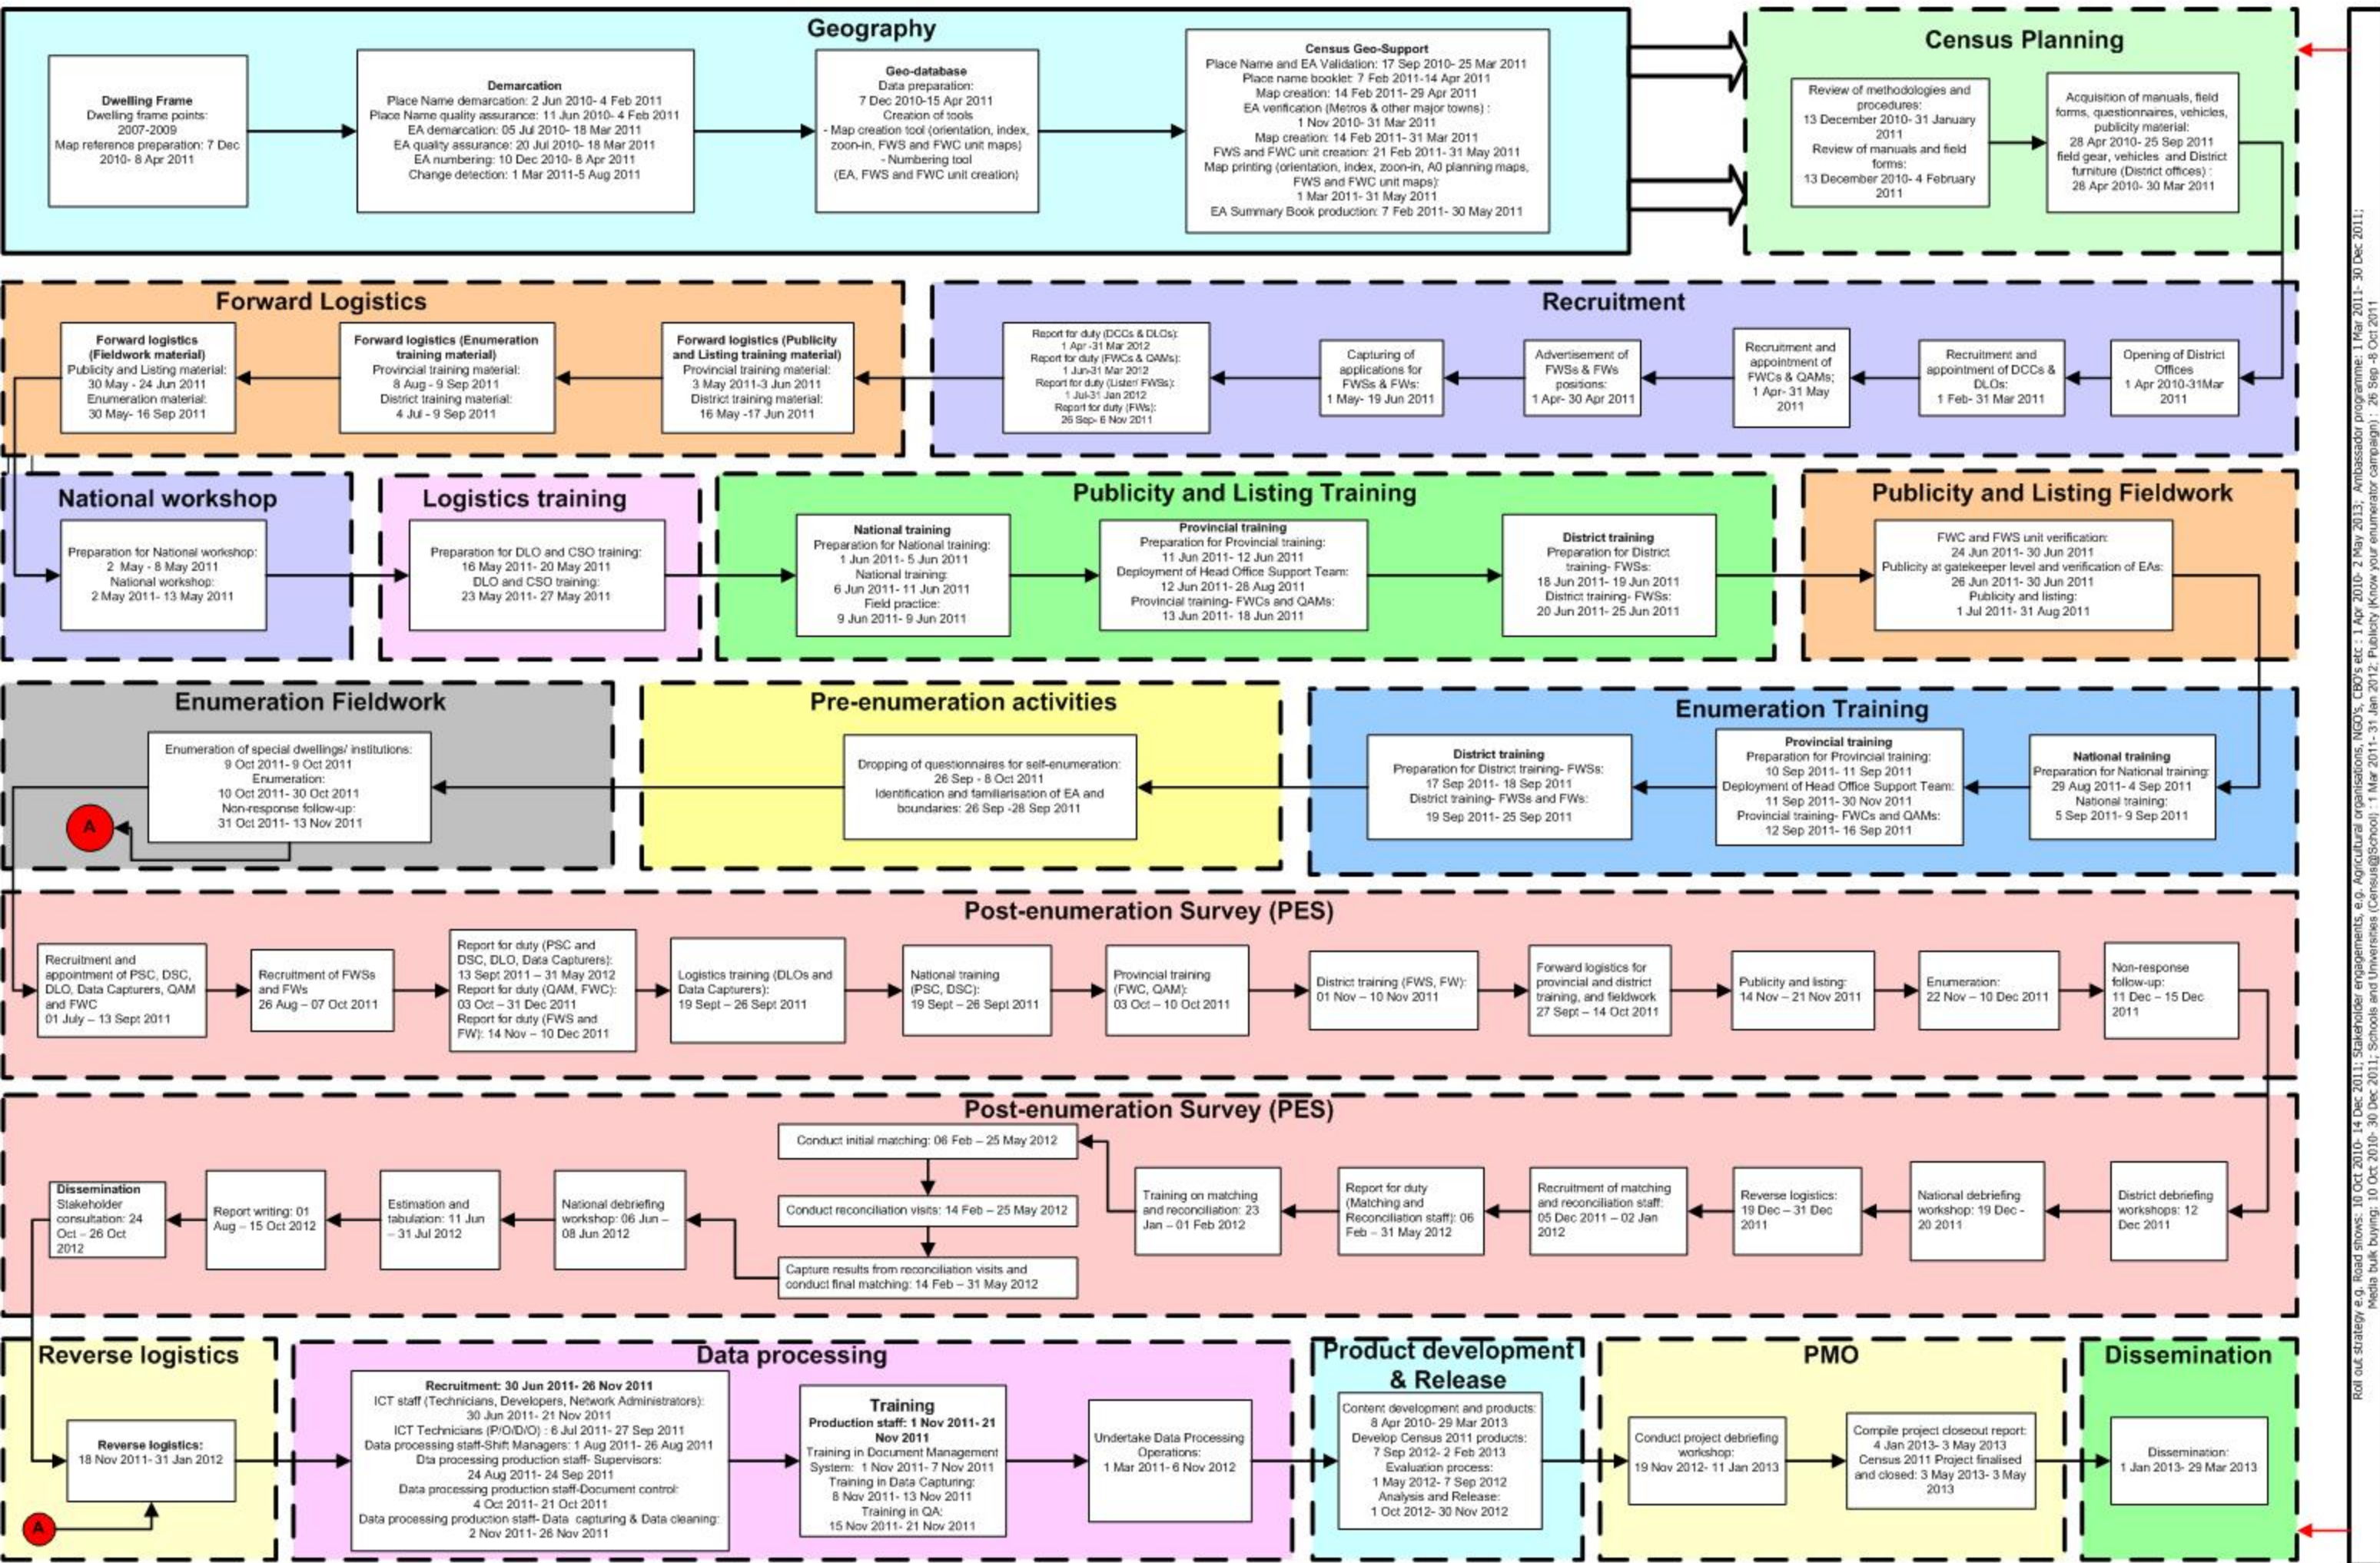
Geography

Dwelling Frame
Dwelling frame points: 2007-2009
Map reference preparation: 7 Dec 2010- 8 Apr 2011

Demarcation
Place Name demarcation: 2 Jun 2010- 4 Feb 2011
Place Name quality assurance: 11 Jun 2010- 4 Feb 2011
EA demarcation: 05 Jul 2010- 18 Mar 2011
EA quality assurance: 20 Jul 2010- 18 Mar 2011
EA numbering: 10 Dec 2010- 8 Apr 2011
Change detection: 1 Mar 2011-5 Aug 2011

Geo-database
Data preparation: 7 Dec 2010-15 Apr 2011
Creation of tools
- Map creation tool (orientation, index, zoon-in, FWS and FWC unit maps)
- Numbering tool (EA, FWS and FWC unit creation)

Census Geo-Support
Place Name and EA Validation: 17 Sep 2010- 25 Mar 2011
Place name booklet: 7 Feb 2011-14 Apr 2011
Map creation: 14 Feb 2011- 29 Apr 2011
EA verification (Metros & other major towns) : 1 Nov 2010- 31 Mar 2011
Map creation: 14 Feb 2011- 31 Mar 2011
FWS and FWC unit creation: 21 Feb 2011- 31 May 2011
Map printing (orientation, index, zoon-in, A0 planning maps, FWS and FWC unit maps): 1 Mar 2011- 31 May 2011
EA Summary Book production: 7 Feb 2011- 30 May 2011

Census Planning

Review of methodologies and procedures: 13 December 2010- 31 January 2011
Review of manuals and field forms: 13 December 2010- 4 February 2011

Acquisition of manuals, field forms, questionnaires, vehicles, publicity material: 28 Apr 2010- 25 Sep 2011
field gear, vehicles and District furniture (District offices) : 28 Apr 2010- 30 Mar 2011

Forward Logistics

Forward logistics (Fieldwork material)
Publicity and Listing material: 30 May - 24 Jun 2011
Enumeration material: 30 May- 16 Sep 2011

Forward logistics (Enumeration training material)
Provincial training material: 8 Aug - 9 Sep 2011
District training material: 4 Jul - 9 Sep 2011

Forward logistics (Publicity and Listing training material)
Provincial training material: 3 May 2011-3 Jun 2011
District training material: 16 May -17 Jun 2011

Recruitment

Report for duty (DCCs & DLOs): 1 Apr -31 Mar 2012
Report for duty (FWCs & QAMs): 1 Jun-31 Mar 2012
Report for duty (Lister/ FWSs): 1 Jul-31 Jan 2012
Report for duty (FWs): 26 Sep- 6 Nov 2011

Capturing of applications for FWSs & FWs: 1 May- 19 Jun 2011

Advertisement of FWSs & FWs positions: 1 Apr- 30 Apr 2011

Recruitment and appointment of FWCs & QAMs; 1 Apr- 31 May 2011

Recruitment and appointment of DCCs & DLOs: 1 Feb- 31 Mar 2011

Opening of District Offices
1 Apr 2010-31Mar 2011

National workshop

Preparation for National workshop: 2 May - 8 May 2011
National workshop: 2 May 2011- 13 May 2011

Logistics training

Preparation for DLO and CSO training: 16 May 2011- 20 May 2011
DLO and CSO training: 23 May 2011- 27 May 2011

Publicity and Listing Training

National training
Preparation for National training: 1 Jun 2011- 5 Jun 2011
National training: 6 Jun 2011- 11 Jun 2011
Field practice: 9 Jun 2011- 9 Jun 2011

Provincial training
Preparation for Provincial training: 11 Jun 2011- 12 Jun 2011
Deployment of Head Office Support Team: 12 Jun 2011- 28 Aug 2011
Provincial training- FWCs and QAMs: 13 Jun 2011- 18 Jun 2011

District training
Preparation for District training- FWSs: 18 Jun 2011- 19 Jun 2011
District training- FWSs: 20 Jun 2011- 25 Jun 2011

Publicity and Listing Fieldwork

FWC and FWS unit verification: 24 Jun 2011- 30 Jun 2011
Publicity at gatekeeper level and verification of EAs: 26 Jun 2011- 30 Jun 2011
Publicity and listing: 1 Jul 2011- 31 Aug 2011

Enumeration Fieldwork

Enumeration of special dwellings/ institutions: 9 Oct 2011- 9 Oct 2011
Enumeration: 10 Oct 2011- 30 Oct 2011
Non-response follow-up: 31 Oct 2011- 13 Nov 2011

A

Pre-enumeration activities

Dropping of questionnaires for self-enumeration: 26 Sep - 8 Oct 2011
Identification and familiarisation of EA and boundaries: 26 Sep -28 Sep 2011

Enumeration Training

District training
Preparation for District training- FWSs: 17 Sep 2011- 18 Sep 2011
District training- FWSs and FWs: 19 Sep 2011- 25 Sep 2011

Provincial training
Preparation for Provincial training: 10 Sep 2011- 11 Sep 2011
Deployment of Head Office Support Team: 11 Sep 2011- 30 Nov 2011
Provincial training- FWCs and QAMs: 12 Sep 2011- 16 Sep 2011

National training
Preparation for National training: 29 Aug 2011- 4 Sep 2011
National training: 5 Sep 2011- 9 Sep 2011

Post-enumeration Survey (PES)

Recruitment and appointment of PSC, DSC, DLO, Data Capturers, QAM and FWC 01 July – 13 Sept 2011

Recruitment of FWSs and FWs 26 Aug – 07 Oct 2011

Report for duty (PSC and DSC, DLO, Data Capturers): 13 Sept 2011 – 31 May 2012
Report for duty (QAM, FWC): 03 Oct – 31 Dec 2011
Report for duty (FWS and FW): 14 Nov – 10 Dec 2011

Logistics training (DLOs and Data Capturers): 19 Sept – 26 Sept 2011

National training (PSC, DSC): 19 Sept – 26 Sept 2011

Provincial training (FWC, QAM): 03 Oct – 10 Oct 2011

District training (FWS, FW): 01 Nov – 10 Nov 2011

Forward logistics for provincial and district training, and fieldwork 27 Sept – 14 Oct 2011

Publicity and listing: 14 Nov – 21 Nov 2011

Enumeration: 22 Nov – 10 Dec 2011

Non-response follow-up: 11 Dec – 15 Dec 2011

Post-enumeration Survey (PES)

Conduct initial matching: 06 Feb – 25 May 2012

Conduct reconciliation visits: 14 Feb – 25 May 2012

Capture results from reconciliation visits and conduct final matching: 14 Feb – 31 May 2012

Dissemination
Stakeholder consultation: 24 Oct – 26 Oct 2012

Report writing: 01 Aug – 15 Oct 2012

Estimation and tabulation: 11 Jun – 31 Jul 2012

National debriefing workshop: 06 Jun – 08 Jun 2012

Training on matching and reconciliation: 23 Jan – 01 Feb 2012

Report for duty (Matching and Reconciliation staff): 06 Feb – 31 May 2012

Recruitment of matching and reconciliation staff: 05 Dec 2011 – 02 Jan 2012

Reverse logistics: 19 Dec – 31 Dec 2011

National debriefing workshop: 19 Dec - 20 2011

District debriefing workshops: 12 Dec 2011

Reverse logistics

Reverse logistics: 18 Nov 2011- 31 Jan 2012

A

Data processing

Recruitment: 30 Jun 2011- 26 Nov 2011
ICT staff (Technicians, Developers, Network Administrators): 30 Jun 2011- 21 Nov 2011
ICT Technicians (P/O/D/O) : 6 Jul 2011- 27 Sep 2011
Data processing staff-Shift Managers: 1 Aug 2011- 26 Aug 2011
Dta processing production staff- Supervisors: 24 Aug 2011- 24 Sep 2011
Data processing production staff-Document control: 4 Oct 2011- 21 Oct 2011
Data processing production staff- Data capturing & Data cleaning: 2 Nov 2011- 26 Nov 2011

Training
Production staff: 1 Nov 2011- 21 Nov 2011
Training in Document Management System: 1 Nov 2011- 7 Nov 2011
Training in Data Capturing: 8 Nov 2011- 13 Nov 2011
Training in QA: 15 Nov 2011- 21 Nov 2011

Undertake Data Processing Operations: 1 Mar 2011- 6 Nov 2012

Product development & Release

Content development and products: 8 Apr 2010- 29 Mar 2013
Develop Census 2011 products: 7 Sep 2012- 2 Feb 2013
Evaluation process: 1 May 2012- 7 Sep 2012
Analysis and Release: 1 Oct 2012- 30 Nov 2012

PMO

Conduct project debriefing workshop: 19 Nov 2012- 11 Jan 2013

Compile project closeout report: 4 Jan 2013- 3 May 2013
Census 2011 Project finalised and closed: 3 May 2013- 3 May 2013

Dissemination

Dissemination: 1 Jan 2013- 29 Mar 2013

Roll out strategy e.g. Road shows: 10 Oct 2010- 14 Dec 2011; Stakeholder engagements, e.g. Agricultural organisations, NGO's, CBO's etc : 1 Apr 2010- 2 May 2013; Ambassador programme: 1 Mar 2011- 30 Dec 2011; Media bulk buying: 10 Oct 2010- 30 Dec 2011; Schools and Universities (Census@School) : 1 Mar 2011- 31 Jan 2012; Publicity (Know your enumerator campaign) : 26 Sep -8 Oct 2011